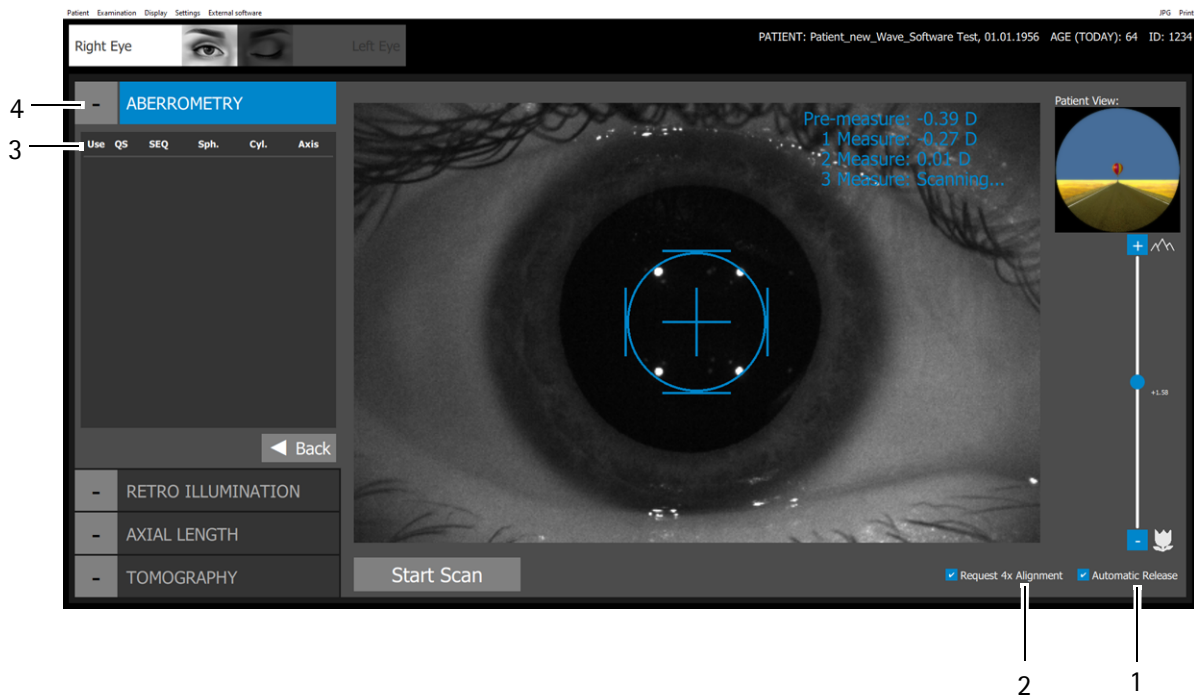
Patient Examination Display Settings External software

JPG Print

Right Eye

Left Eye

PATIENT: Patient_new_Wave_Software Test, 01.01.1956 AGE (TODAY): 64 ID: 1234

4

-

ABERROMETRY

3

| Use | QS | SEQ | Sph. | Cyl. | Axis |
|---|---|---|---|---|---|

Back

- RETRO ILLUMINATION

- AXIAL LENGTH

- TOMOGRAPHY

Pre-measure: -0.39 D
1 Measure: -0.27 D
2 Measure: 0.01 D
3 Measure: Scanning...

Patient View:

+

+1.58

-

Start Scan

Request 4x Alignment

Automatic Release

2

1